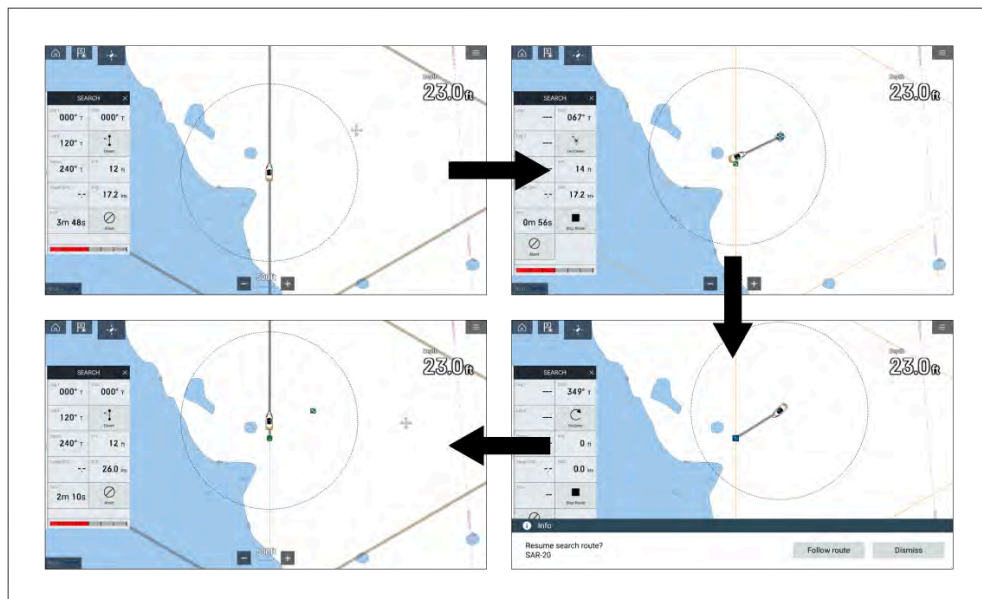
SEARCH
000° T
120° T
240° T
12 ft
17.2 kts
3m 48s
Depth
23.0 ft

SEARCH
067° T
14 ft
17.2 kts
0m 56s
Depth
23.0 ft

SEARCH
000° T
000° T
120° T
240° T
12 ft
26.0 kts
2m 10s
Depth
23.0 ft

SEARCH
349° T
0 ft
0.0 kts
Depth
23.0 ft
Info
Resume search route?
SAR-20
Follow route
Dismiss